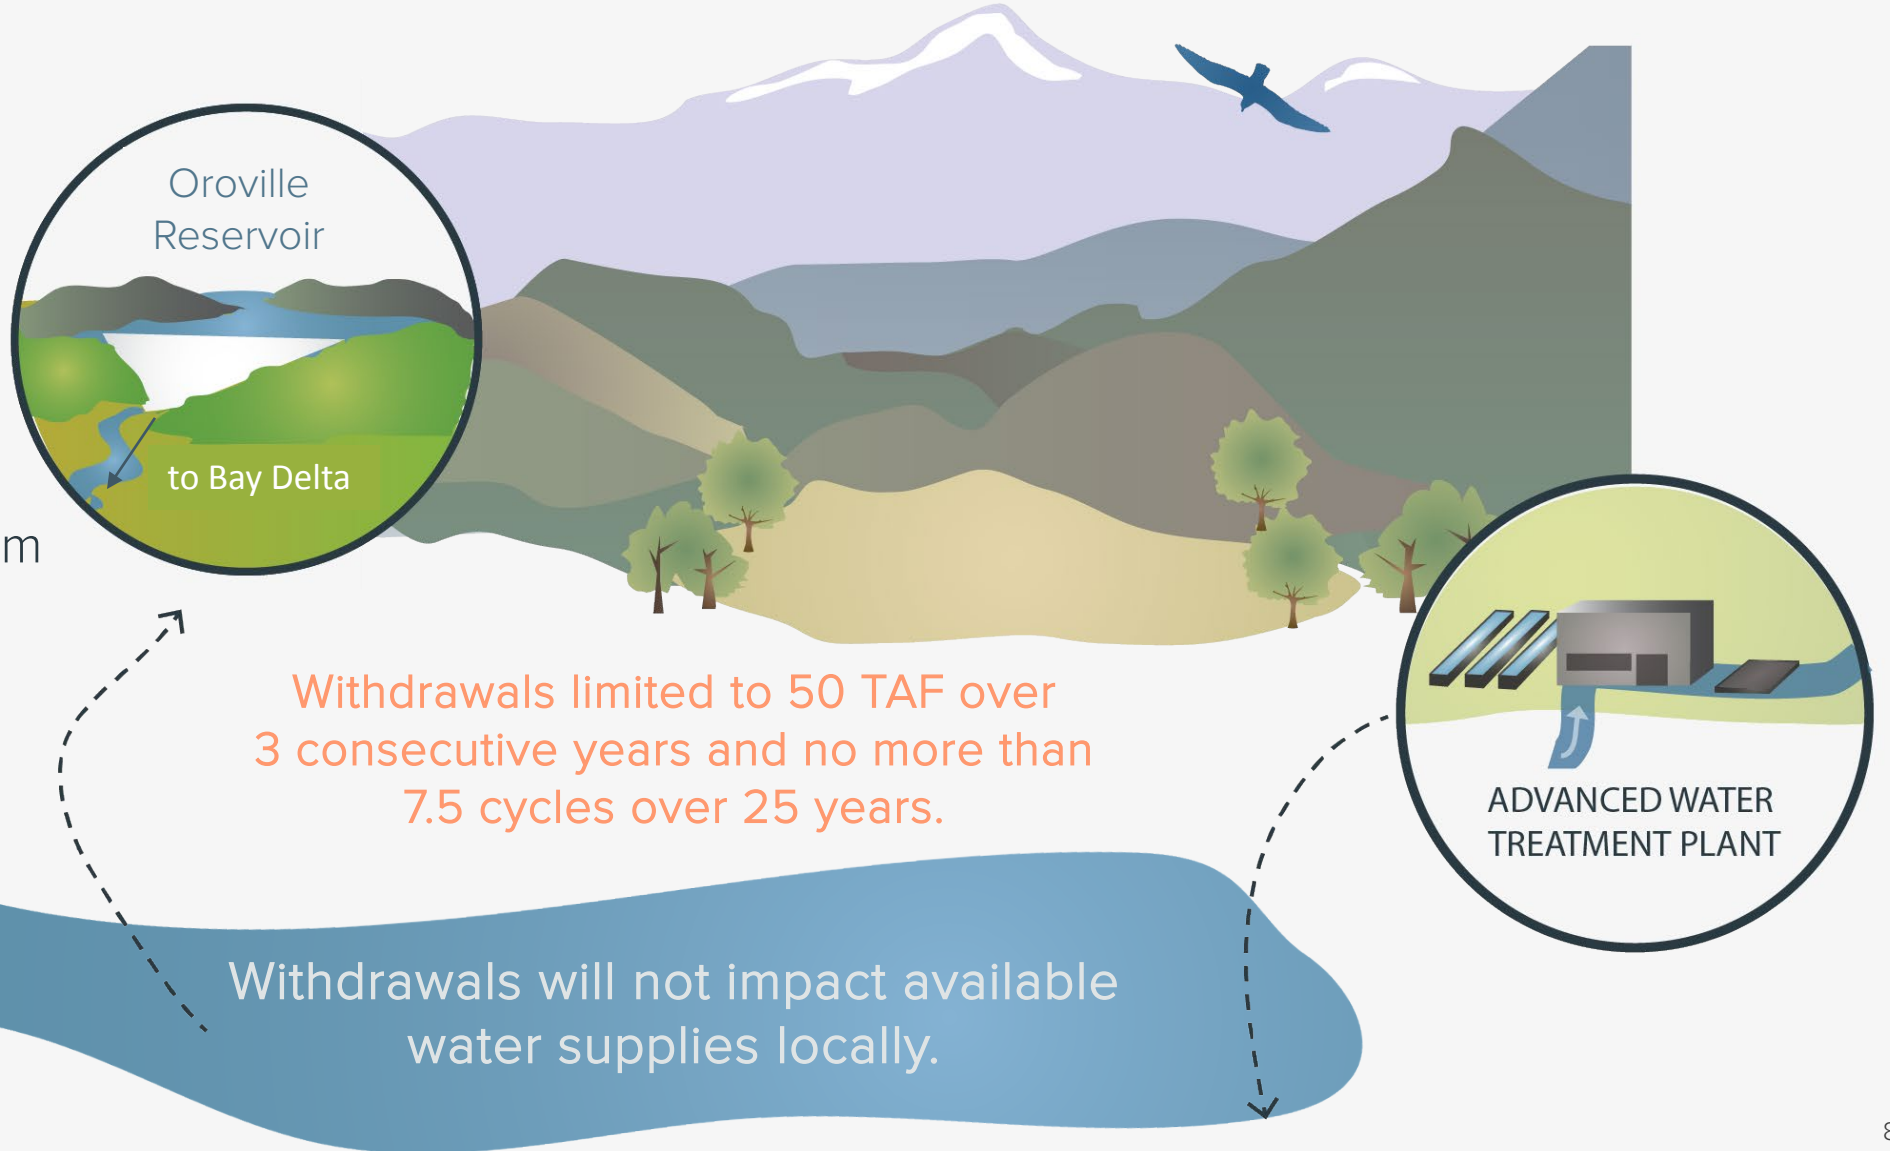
Oroville Reservoir

to Bay Delta

m

Withdrawals limited to 50 TAF over 3 consecutive years and no more than 7.5 cycles over 25 years.

ADVANCED WATER TREATMENT PLANT

Withdrawals will not impact available water supplies locally.

8